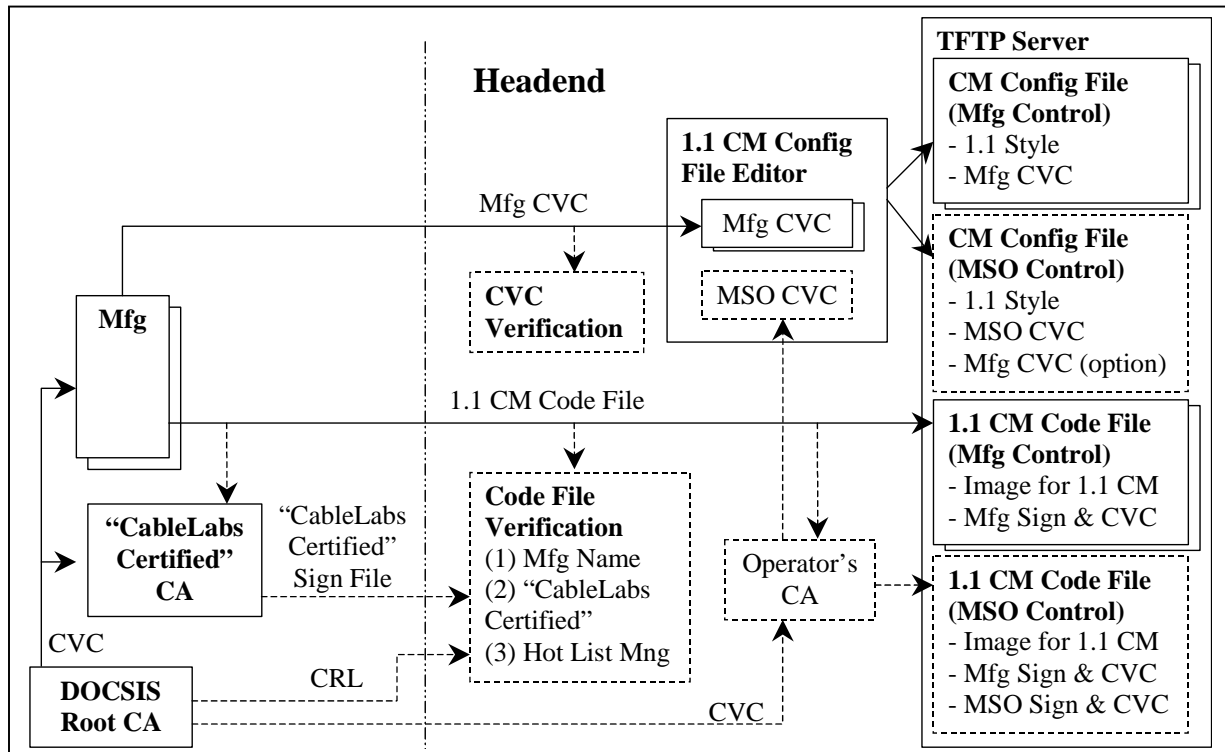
Headend

TFTP Server

CM Config File (Mfg Control)
- 1.1 Style
- Mfg CVC

1.1 CM Config File Editor

Mfg CVC

Mfg CVC

CVC Verification

MSO CVC

CM Config File (MSO Control)
- 1.1 Style
- MSO CVC
- Mfg CVC (option)

Mfg

1.1 CM Code File

1.1 CM Code File (Mfg Control)
- Image for 1.1 CM
- Mfg Sign & CVC

"CableLabs Certified" CA

"CableLabs Certified" Sign File

Code File Verification
(1) Mfg Name
(2) "CableLabs Certified"
(3) Hot List Mng

Operator's CA

1.1 CM Code File (MSO Control)
- Image for 1.1 CM
- Mfg Sign & CVC
- MSO Sign & CVC

CVC

CRL

DOCSIS Root CA

CVC